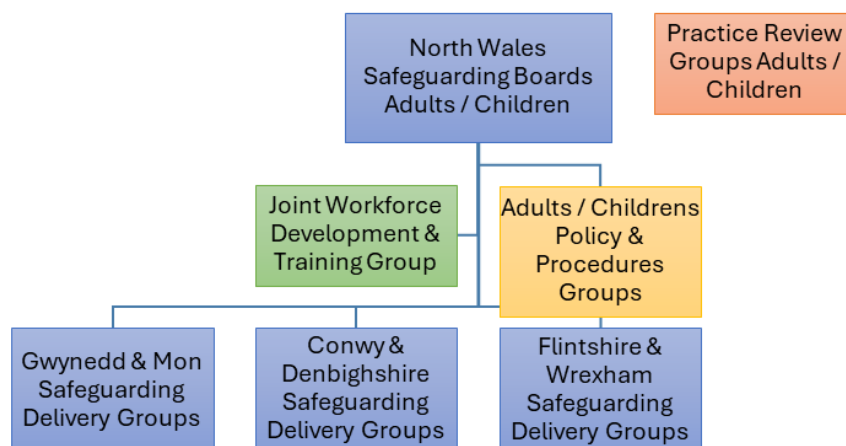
North Wales Safeguarding Boards Adults / Children

Practice Review Groups Adults / Children

Joint Workforce Development & Training Group

Adults / Childrens Policy & Procedures Groups

Gwynedd & Mon Safeguarding Delivery Groups

Conwy & Denbighshire Safeguarding Delivery Groups

Flintshire & Wrexham Safeguarding Delivery Groups